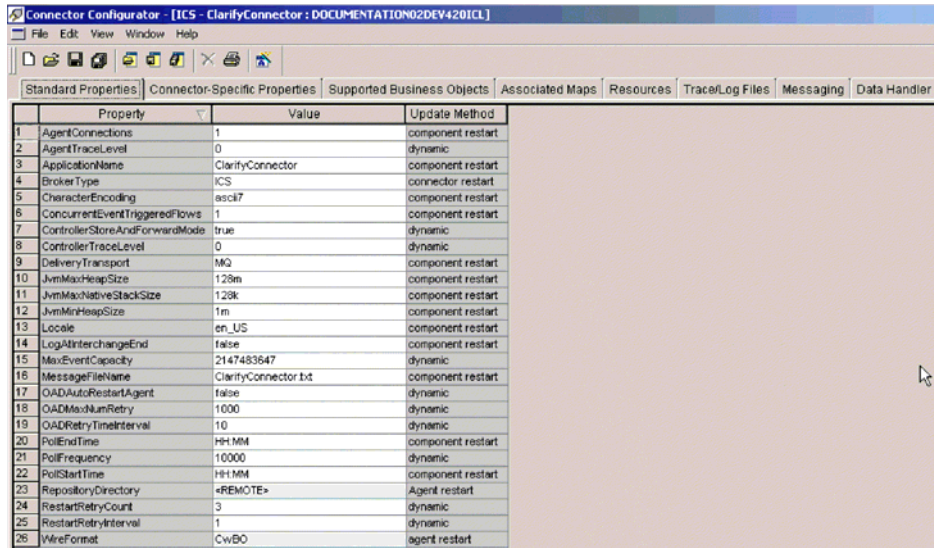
Connector Configurator - [ICS - ClarifyConnector : DOCUMENTATION02DEV420ICL]

File Edit View Window Help

Standard Properties | Connector-Specific Properties | Supported Business Objects | Associated Maps | Resources | Trace/Log Files | Messaging | Data Handler

| | Property | Value | Update Method |
|---|---|---|---|
| 1 | AgentConnections | 1 | component restart |
| 2 | AgentTraceLevel | 0 | dynamic |
| 3 | ApplicationName | ClarifyConnector | component restart |
| 4 | BrokerType | ICS | connector restart |
| 5 | CharacterEncoding | ascii7 | component restart |
| 6 | ConcurrentEventTriggeredFlows | 1 | component restart |
| 7 | ControllerStoreAndForwardMode | true | dynamic |
| 8 | ControllerTraceLevel | 0 | dynamic |
| 9 | DeliveryTransport | MQ | component restart |
| 10 | JvmMaxHeapSize | 128m | component restart |
| 11 | JvmMaxNativeStackSize | 128k | component restart |
| 12 | JvmMinHeapSize | 1m | component restart |
| 13 | Locale | en_US | component restart |
| 14 | LogAtInterchangeEnd | false | component restart |
| 15 | MaxEventCapacity | 2147483647 | dynamic |
| 16 | MessageFileName | ClarifyConnector.txt | component restart |
| 17 | OADAutoRestartAgent | false | dynamic |
| 18 | OADMaxNumRetry | 1000 | dynamic |
| 19 | OADRetryTimeInterval | 10 | dynamic |
| 20 | PollEndTime | HH:MM | component restart |
| 21 | PollFrequency | 10000 | dynamic |
| 22 | PollStartTime | HH:MM | component restart |
| 23 | RepositoryDirectory | <REMOTE> | Agent restart |
| 24 | RestartRetryCount | 3 | dynamic |
| 25 | RestartRetryInterval | 1 | dynamic |
| 26 | WireFormat | CwBO | agent restart |